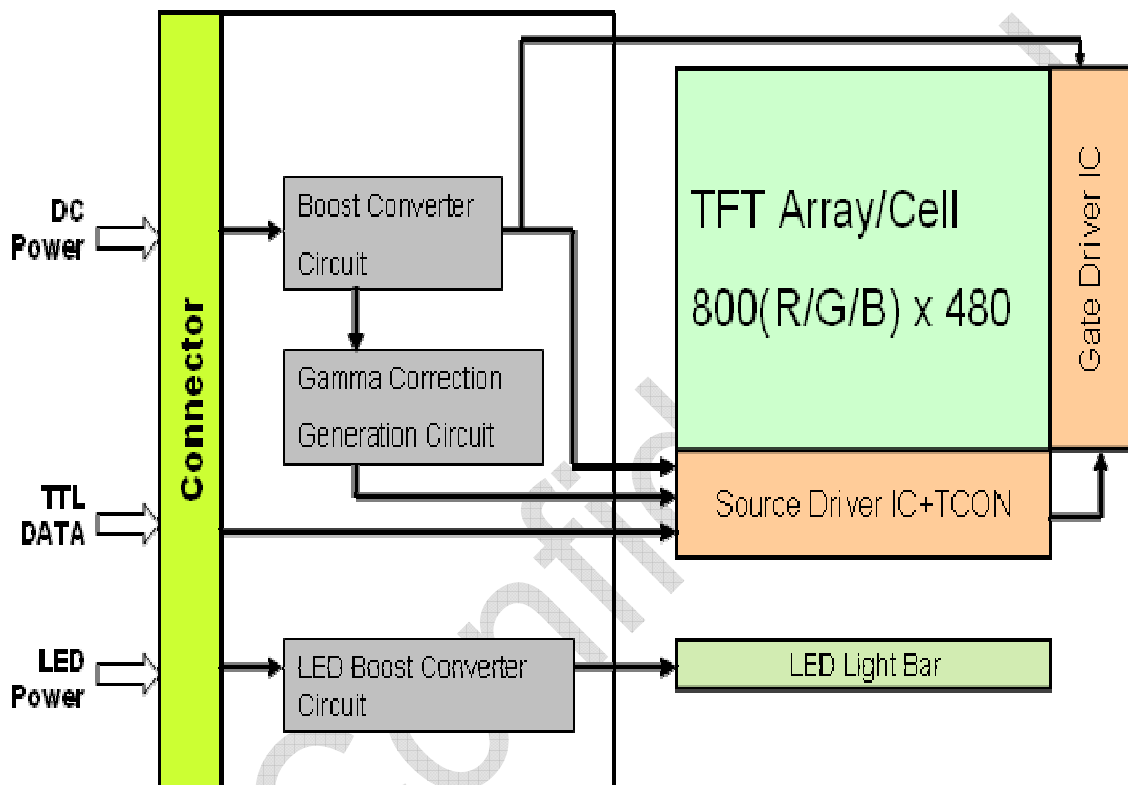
DC Power

TTL DATA

LED Power

Connector

Boost Converter Circuit

Gamma Correction Generation Circuit

LED Boost Converter Circuit

TFT Array/Cell

800(R/G/B) x 480

Gate Driver IC

Source Driver IC+TCON

LED Light Bar

Confid